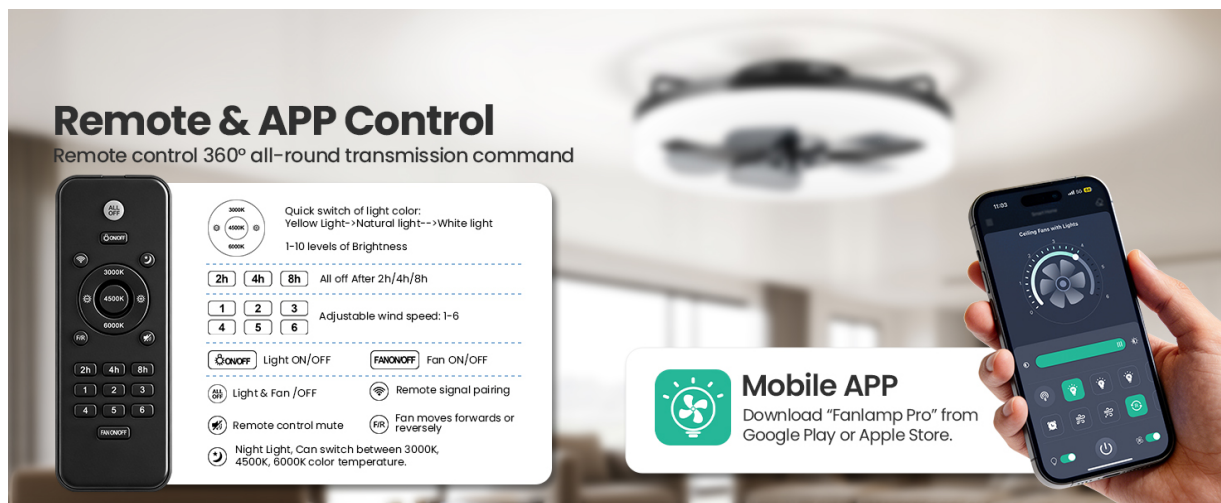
Remote & APP Control
Remote control 360º all-round transmission command

ALL OFF
ON/OFF
3000K
4500K
6000K
F/R
2h 4h 8h
1 2 3
4 5 6
FAN ON/OFF

3000K
4500K
6000K
Quick switch of light color:
Yellow Light->Natural light-->White light
1-10 levels of Brightness

2h 4h 8h All off After 2h/4h/8h

1 2 3
4 5 6 Adjustable wind speed: 1-6

ON/OFF Light ON/OFF
FAN ON/OFF Fan ON/OFF

ALL OFF Light & Fan /OFF
Remote signal pairing

Remote control mute
F/R Fan moves forwards or reversely

Night Light, Can switch between 3000K, 4500K, 6000K color temperature.

Mobile APP
Download "Fanlamp Pro" from Google Play or Apple Store.

Ceiling Fans with Lights